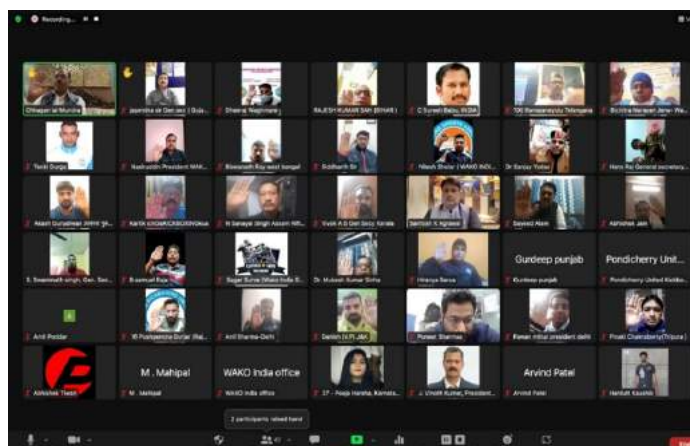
Recording...

Chhagan lal Mundra
Jayantika de Dan (ex) | Guja...
Dheeraj Nagimane
RAJESH KUMAR SAH BIHAR
C Suresh Babu, WSBA
126 Ramaswamy Telangana
Suchitra Narayan Jena Wa...

Tanki Durga
Nashruddin President WAK...
Biswanath Roy west bengal
Siddharth Sir
Nilesh Bhosle | WAKO INDI...
Dr Sanjay Yadav
Hans Raj General secretary...

Akash Gurudwan Jaini...
Kartik (KOAK/CKBOXING)...
M Sanjay Singh Assam KPI...
Vivek A G Gen Secy Kerala
Santosh K Agrawal
Sayeed Alam
Abhishek Jain

S. Swaminath singh, Gen. Sec...
B sarmuel Raja
Sagar Sunar (Wako India S...
Dr. Mukesh Kumar Sinha
Hiranya Sarma
Gurdeep punjab
Gurdeep punjab
Pondicherry Unit...
Pondicherry United Kickbo...

Anil Poddar
M Pushpendra Dohar (Ral...
Anil Sharma-Delhi
Dehlin (K P) J&K
Puneet Sharma
Pawan mittal president delhi
Pinaki Chakraborty(Tripura)

Abhishek Thakur
M . Mahipal
M. Mahipal
WAKO India office
WAKO India office
27 - Pooja Harsha, Karnata...
J. Chaitra Kumar, President...
Arvind Patel
Arvind Patel
Hardutt Kaushik

2 participants raised hand